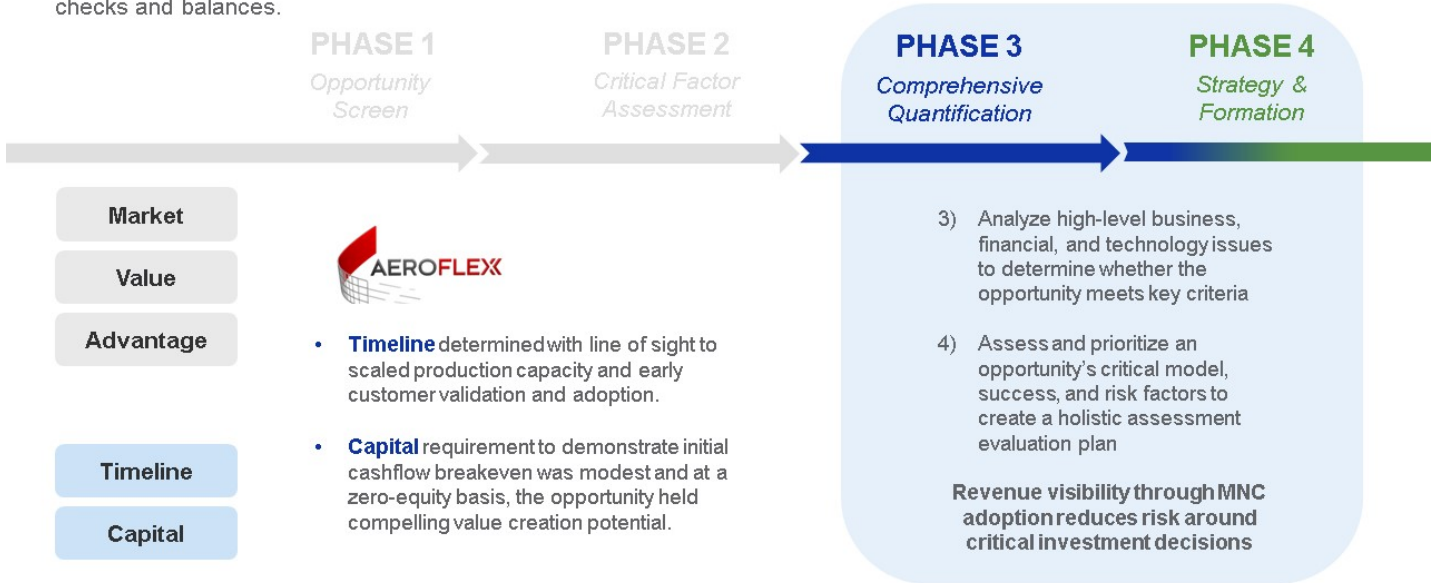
checks and balances.

PHASE 1
Opportunity Screen

PHASE 2
Critical Factor Assessment

PHASE 3
Comprehensive Quantification

PHASE 4
Strategy & Formation

Market

Value

Advantage

Timeline

Capital

AEROFLEX

• Timeline determined with line of sight to scaled production capacity and early customer validation and adoption.

• Capital requirement to demonstrate initial cashflow breakeven was modest and at a zero-equity basis, the opportunity held compelling value creation potential.

3) Analyze high-level business, financial, and technology issues to determine whether the opportunity meets key criteria

4) Assess and prioritize an opportunity's critical model, success, and risk factors to create a holistic assessment evaluation plan

Revenue visibility through MNC adoption reduces risk around critical investment decisions